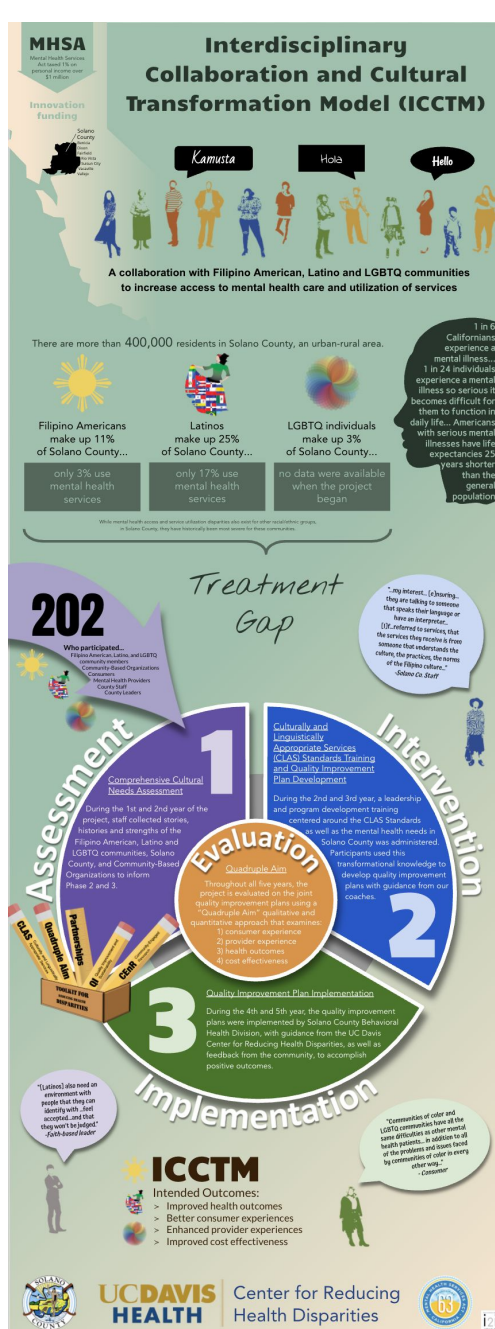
MHSA
Mental Health Services Act taxed 1% on personal income over $1 million

Innovation funding

Solano County
Benicia
Dixon
Fairfield
Rio Vista
Suisun City
Vacaville
Vallejo

Interdisciplinary Collaboration and Cultural Transformation Model (ICCTM)

Kamusta
Hola
Hello

A collaboration with Filipino American, Latino and LGBTQ communities to increase access to mental health care and utilization of services

There are more than 400,000 residents in Solano County, an urban-rural area.

Filipino Americans make up 11% of Solano County...
only 3% use mental health services

Latinos make up 25% of Solano County...
only 17% use mental health services

LGBTQ individuals make up 3% of Solano County...
no data were available when the project began

While mental health access and service utilization disparities also exist for other racial/ethnic groups, in Solano County, they have historically been most severe for these communities.

1 in 6 Californians experience a mental illness... 1 in 24 individuals experience a mental illness so serious it becomes difficult for them to function in daily life... Americans with serious mental illnesses have life expectancies 25 years shorter than the general population

Treatment Gap

202
Who participated...
Filipino American, Latino, and LGBTQ community members
Community-Based Organizations
Consumers
Mental Health Providers
County Staff
County Leaders

"...my interest... [e]nsuring... they are talking to someone that speaks their language or have an interpreter... [I]f...referred to services, that the services they receive is from someone that understands the culture, the practices, the norms of the Filipino culture..."
-Solano Co. Staff

Assessment
1
Comprehensive Cultural Needs Assessment
During the 1st and 2nd year of the project, staff collected stories, histories and strengths of the Filipino American, Latino and LGBTQ communities, Solano County, and Community-Based Organizations to inform Phase 2 and 3.

Intervention
Culturally and Linguistically Appropriate Services (CLAS) Standards Training and Quality Improvement Plan Development
During the 2nd and 3rd year, a leadership and program development training centered around the CLAS Standards as well as the mental health needs in Solano County was administered. Participants used this transformational knowledge to develop quality improvement plans with guidance from our coaches.
2

Evaluation
Quadruple Aim
Throughout all five years, the project is evaluated on the joint quality improvement plans using a "Quadruple Aim" qualitative and quantitative approach that examines:
1) consumer experience
2) provider experience
3) health outcomes
4) cost effectiveness

CLAS
Quadruple Aim
Partnerships
QI
CEnR
TOOLKIT FOR ADDRESSING DISPARITIES

3
Quality Improvement Plan Implementation
During the 4th and 5th year, the quality improvement plans were implemented by Solano County Behavioral Health Division, with guidance from the UC Davis Center for Reducing Health Disparities, as well as feedback from the community, to accomplish positive outcomes.

Implementation

"[Latinos] also need an environment with people that they can identify with ...feel accepted...and that they won't be judged."
-Faith-based leader

"Communities of color and LGBTQ communities have all the same difficulties as other mental health patients... in addition to all of the problems and issues faced by communities of color in every other way..."
- Consumer

ICCTM
Intended Outcomes:
> Improved health outcomes
> Better consumer experiences
> Enhanced provider experiences
> Improved cost effectiveness

SOLANO COUNTY
UC DAVIS HEALTH | Center for Reducing Health Disparities